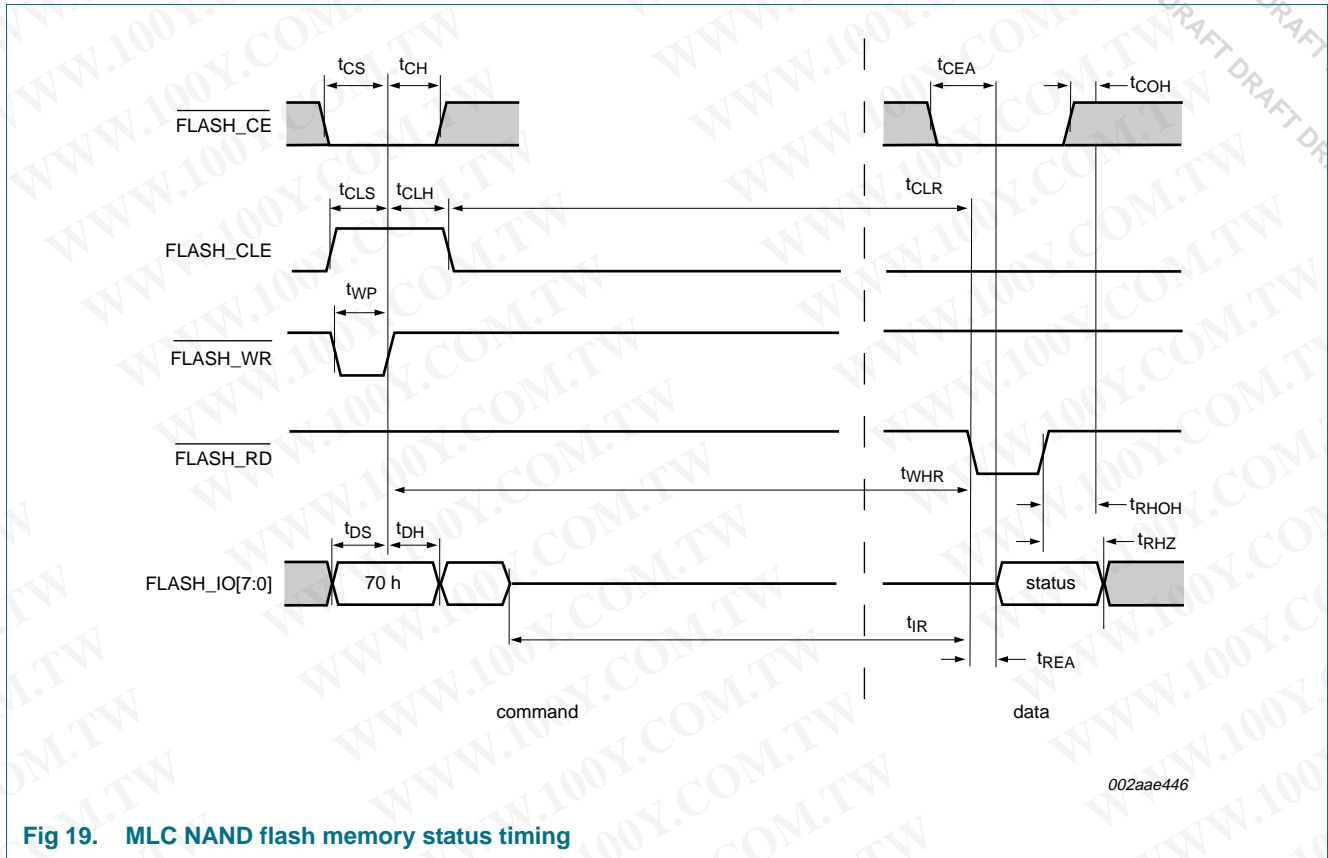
$t_{CS}$ $t_{CH}$ $t_{CEA}$ $t_{COH}$

$\overline{FLASH\_CE}$

$t_{CLS}$ $t_{CLH}$ $t_{CLR}$

FLASH_CLE

$t_{WP}$

$\overline{FLASH\_WR}$

$\overline{FLASH\_RD}$

$t_{WHR}$

$t_{RHOH}$

$t_{DS}$ $t_{DH}$ $t_{RHZ}$

FLASH_IO[7:0] 70 h status

$t_{IR}$

$t_{REA}$

command data

002aae446

Fig 19. MLC NAND flash memory status timing

DRAFT DRAFT DRAFT

WWW.100Y.COM.TW